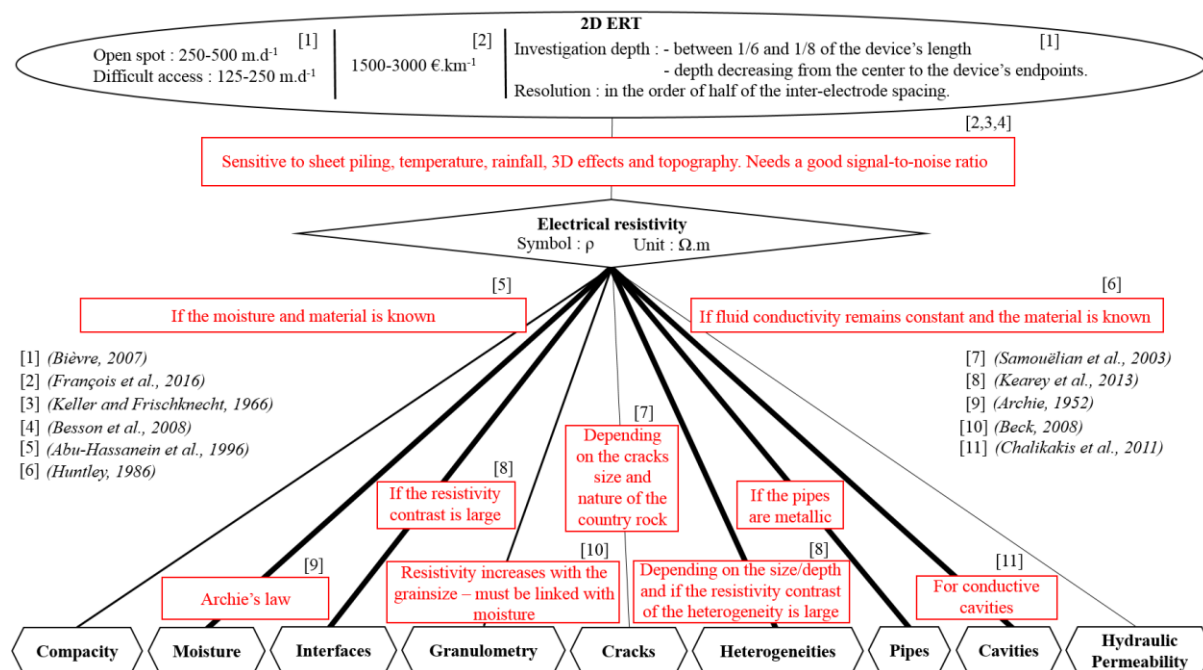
2D ERT

[1] Open spot : 250-500 m.d$^{-1}$
Difficult access : 125-250 m.d$^{-1}$

[2] 1500-3000 €.km$^{-1}$

Investigation depth : - between 1/6 and 1/8 of the device's length [1]
- depth decreasing from the center to the device's endpoints.
Resolution : in the order of half of the inter-electrode spacing.

[2,3,4]
Sensitive to sheet piling, temperature, rainfall, 3D effects and topography. Needs a good signal-to-noise ratio

Electrical resistivity
Symbol : ρ Unit : Ω.m

[5]
If the moisture and material is known

[6]
If fluid conductivity remains constant and the material is known

[1] (Bièvre, 2007)
[2] (François et al., 2016)
[3] (Keller and Frischknecht, 1966)
[4] (Besson et al., 2008)
[5] (Abu-Hassanein et al., 1996)
[6] (Huntley, 1986)

[7] (Samouëlian et al., 2003)
[8] (Kearey et al., 2013)
[9] (Archie, 1952)
[10] (Beck, 2008)
[11] (Chalikakis et al., 2011)

[7]
Depending on the cracks size and nature of the country rock

[8]
If the resistivity contrast is large

If the pipes are metallic

[9]
Archie's law

[10]
Resistivity increases with the grainsize – must be linked with moisture

[8]
Depending on the size/depth and if the resistivity contrast of the heterogeneity is large

[11]
For conductive cavities

Compacity | Moisture | Interfaces | Granulometry | Cracks | Heterogeneities | Pipes | Cavities | Hydraulic Permeability